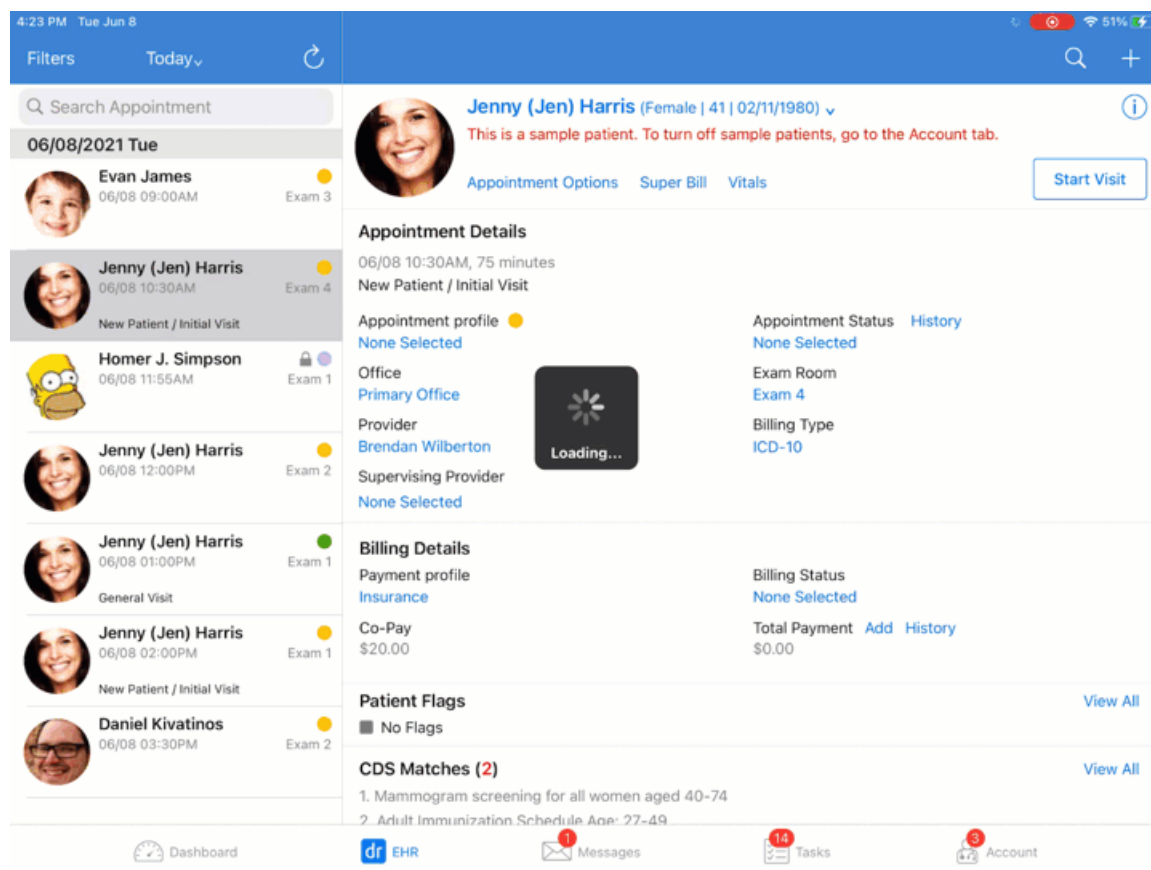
4:23 PM Tue Jun 8

51%

Filters Today

Search Appointment

06/08/2021 Tue

Evan James
06/08 09:00AM Exam 3

Jenny (Jen) Harris
06/08 10:30AM Exam 4
New Patient / Initial Visit

Homer J. Simpson
06/08 11:55AM Exam 1

Jenny (Jen) Harris
06/08 12:00PM Exam 2

Jenny (Jen) Harris
06/08 01:00PM Exam 1
General Visit

Jenny (Jen) Harris
06/08 02:00PM Exam 1
New Patient / Initial Visit

Daniel Kivatinos
06/08 03:30PM Exam 2

Jenny (Jen) Harris (Female | 41 | 02/11/1980)
This is a sample patient. To turn off sample patients, go to the Account tab.

Appointment Options Super Bill Vitals Start Visit

Appointment Details
06/08 10:30AM, 75 minutes
New Patient / Initial Visit

Appointment profile
None Selected

Appointment Status History
None Selected

Office
Primary Office

Exam Room
Exam 4

Provider
Brendan Wilberton

Billing Type
ICD-10

Loading...

Supervising Provider
None Selected

Billing Details
Payment profile
Insurance

Billing Status
None Selected

Co-Pay
$20.00

Total Payment Add History
$0.00

Patient Flags View All
No Flags

CDS Matches (2) View All
1. Mammogram screening for all women aged 40-74
2. Adult Immunization Schedule Age: 27-49

Dashboard dr EHR 1 Messages 14 Tasks 3 Account